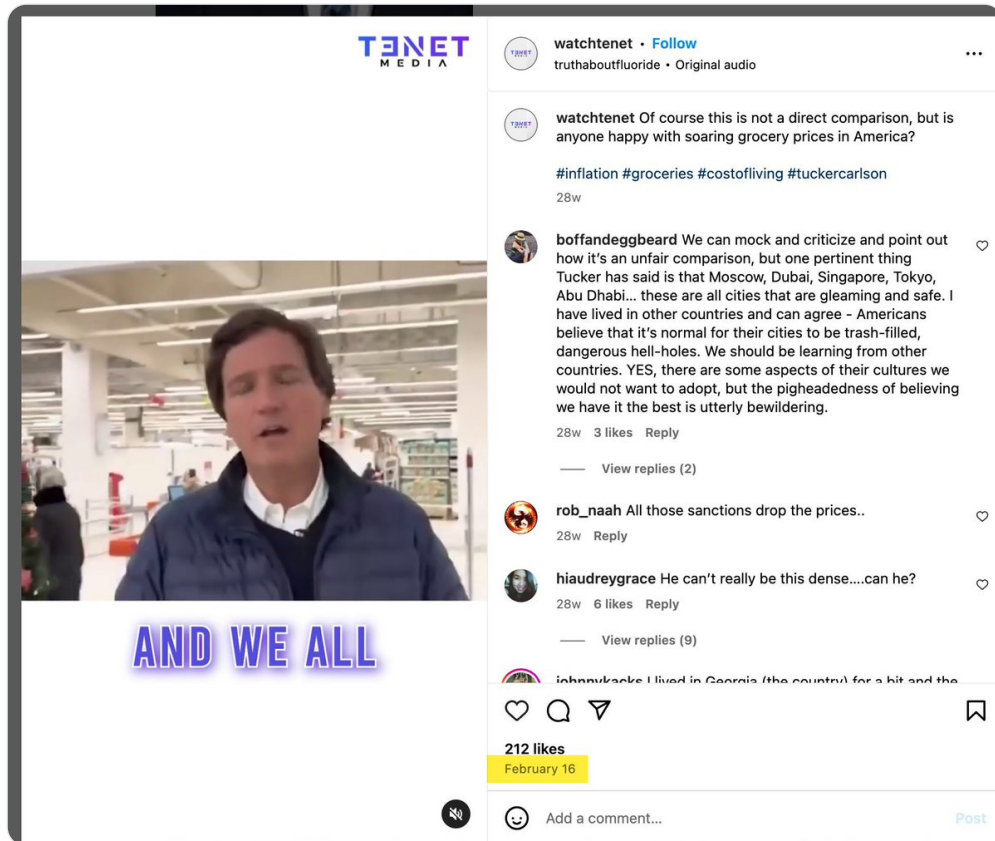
TENET MEDIA

AND WE ALL

watchtenet • Follow
truthaboutfluoride • Original audio

watchtenet Of course this is not a direct comparison, but is anyone happy with soaring grocery prices in America?

#inflation #groceries #costofliving #tuckercarlson

28w

boffandeggbeard We can mock and criticize and point out how it's an unfair comparison, but one pertinent thing Tucker has said is that Moscow, Dubai, Singapore, Tokyo, Abu Dhabi... these are all cities that are gleaming and safe. I have lived in other countries and can agree - Americans believe that it's normal for their cities to be trash-filled, dangerous hell-holes. We should be learning from other countries. YES, there are some aspects of their cultures we would not want to adopt, but the pigheadedness of believing we have it the best is utterly bewildering.

28w 3 likes Reply

View replies (2)

rob_naah All those sanctions drop the prices..

28w Reply

hiaudreygrace He can't really be this dense....can he?

28w 6 likes Reply

View replies (9)

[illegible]

212 likes
February 16

Add a comment...
Post